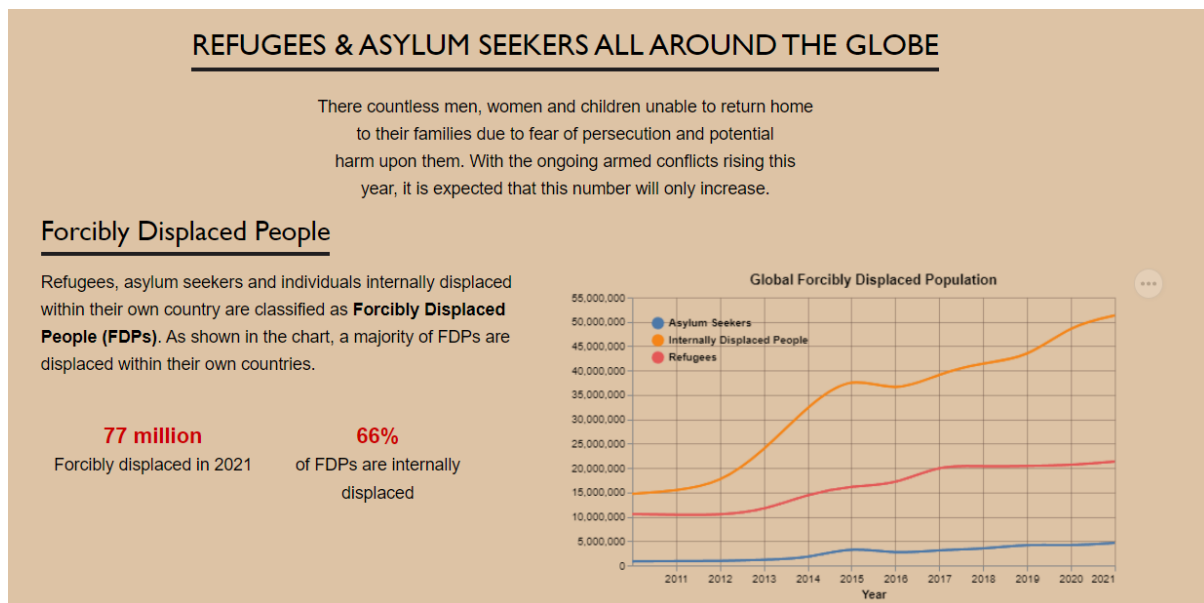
REFUGEES & ASYLUM SEEKERS ALL AROUND THE GLOBE

There countless men, women and children unable to return home to their families due to fear of persecution and potential harm upon them. With the ongoing armed conflicts rising this year, it is expected that this number will only increase.

Forcibly Displaced People

Refugees, asylum seekers and individuals internally displaced within their own country are classified as **Forcibly Displaced People (FDPs)**. As shown in the chart, a majority of FDPs are displaced within their own countries.

77 million
Forcibly displaced in 2021

66%
of FDPs are internally displaced

Global Forcibly Displaced Population

Asylum Seekers
Internally Displaced People
Refugees

55,000,000
50,000,000
45,000,000
40,000,000
35,000,000
30,000,000
25,000,000
20,000,000
15,000,000
10,000,000
5,000,000
0

2011 2012 2013 2014 2015 2016 2017 2018 2019 2020 2021
Year